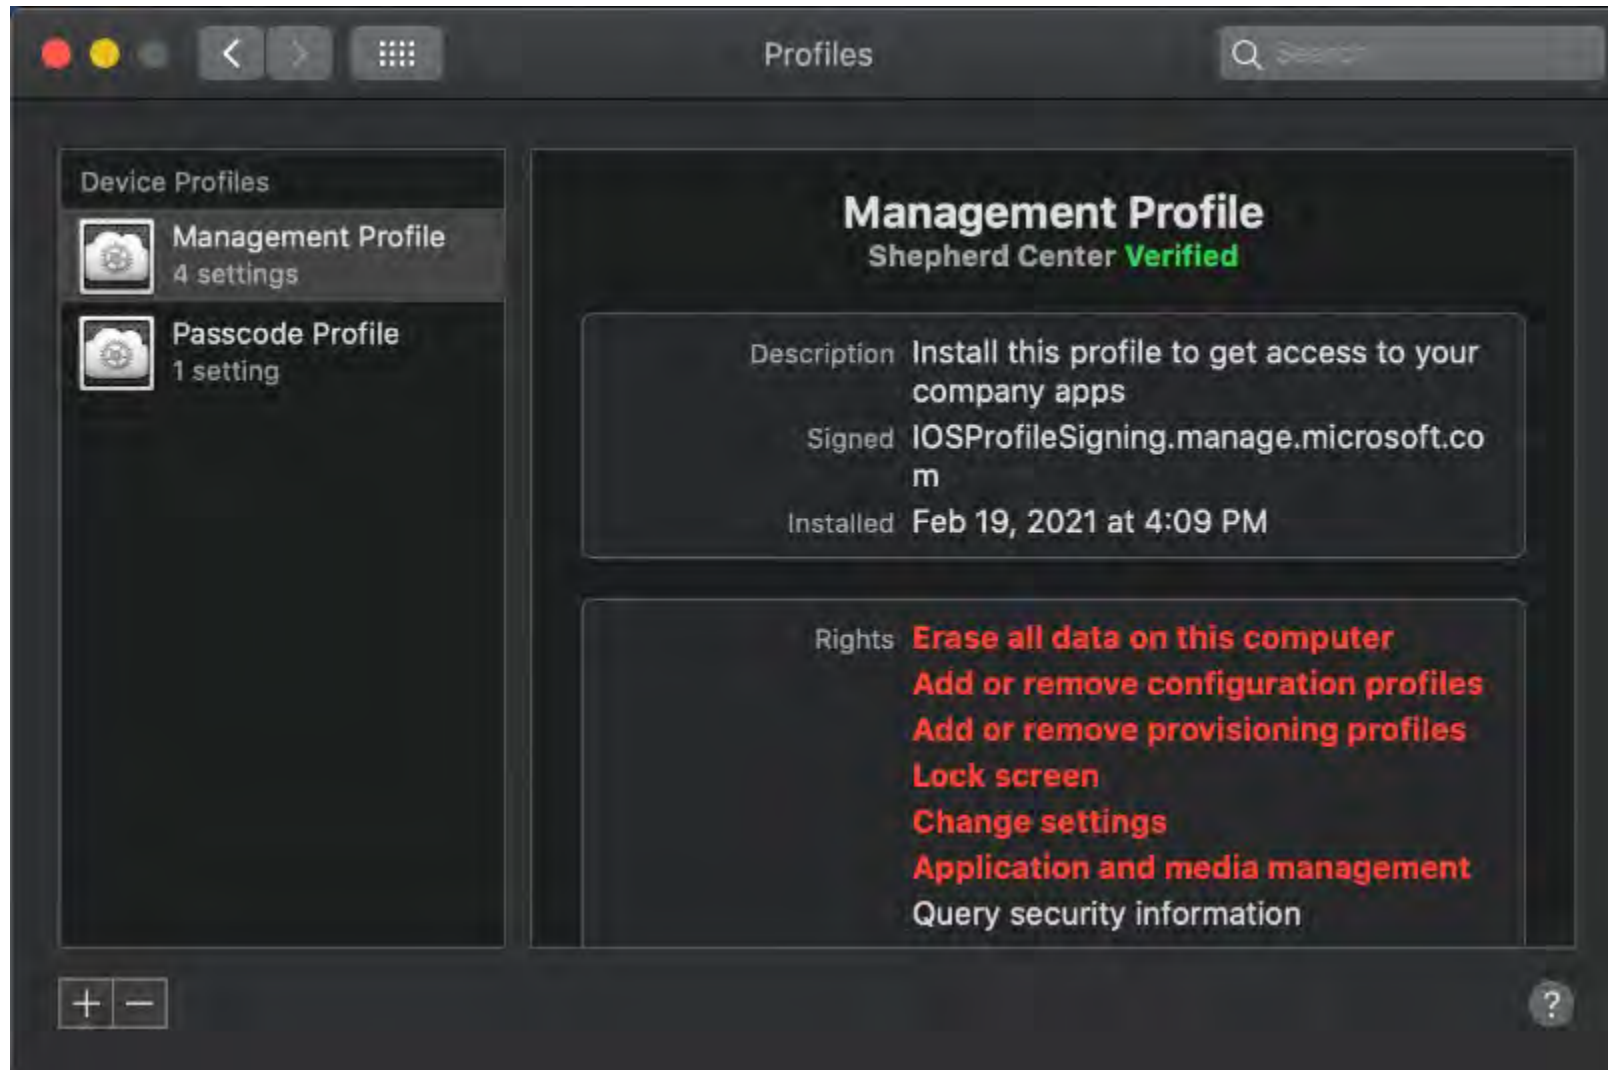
Profiles

Search

Device Profiles

Management Profile
4 settings

Passcode Profile
1 setting

Management Profile
Shepherd Center Verified

Description Install this profile to get access to your company apps
Signed IOSProfileSigning.manage.microsoft.com
Installed Feb 19, 2021 at 4:09 PM

Rights Erase all data on this computer
Add or remove configuration profiles
Add or remove provisioning profiles
Lock screen
Change settings
Application and media management
Query security information

+ −

?